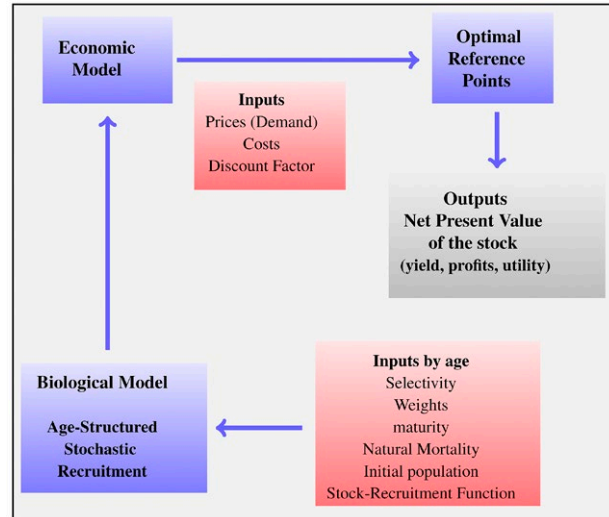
Economic Model

Optimal Reference Points

Inputs
Prices (Demand)
Costs
Discount Factor

Outputs
Net Present Value of the stock
(yield, profits, utility)

Biological Model

Age-Structured
Stochastic
Recruitment

Inputs by age
Selectivity
Weights
maturity
Natural Mortality
Initial population
Stock-Recruitment Function